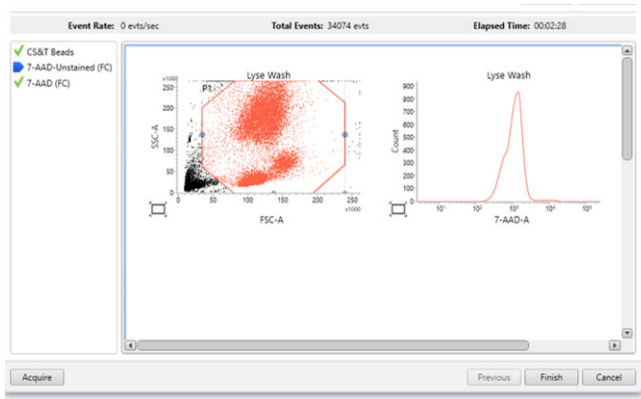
Event Rate: 0 evts/sec Total Events: 34074 evts Elapsed Time: 00:02:28

CS&T Beads
7-AAD-Unstained (FC)
7-AAD (FC)

Lyse Wash
x1000
250
200
150
100
50
0
P1
SSC-A
0 50 100 150 200 250
x1000
FSC-A

Lyse Wash
900
800
700
600
500
400
300
200
100
0
Count
$10^1$ $10^2$ $10^3$ $10^4$ $10^5$
7-AAD-A

Acquire
Previous Finish Cancel